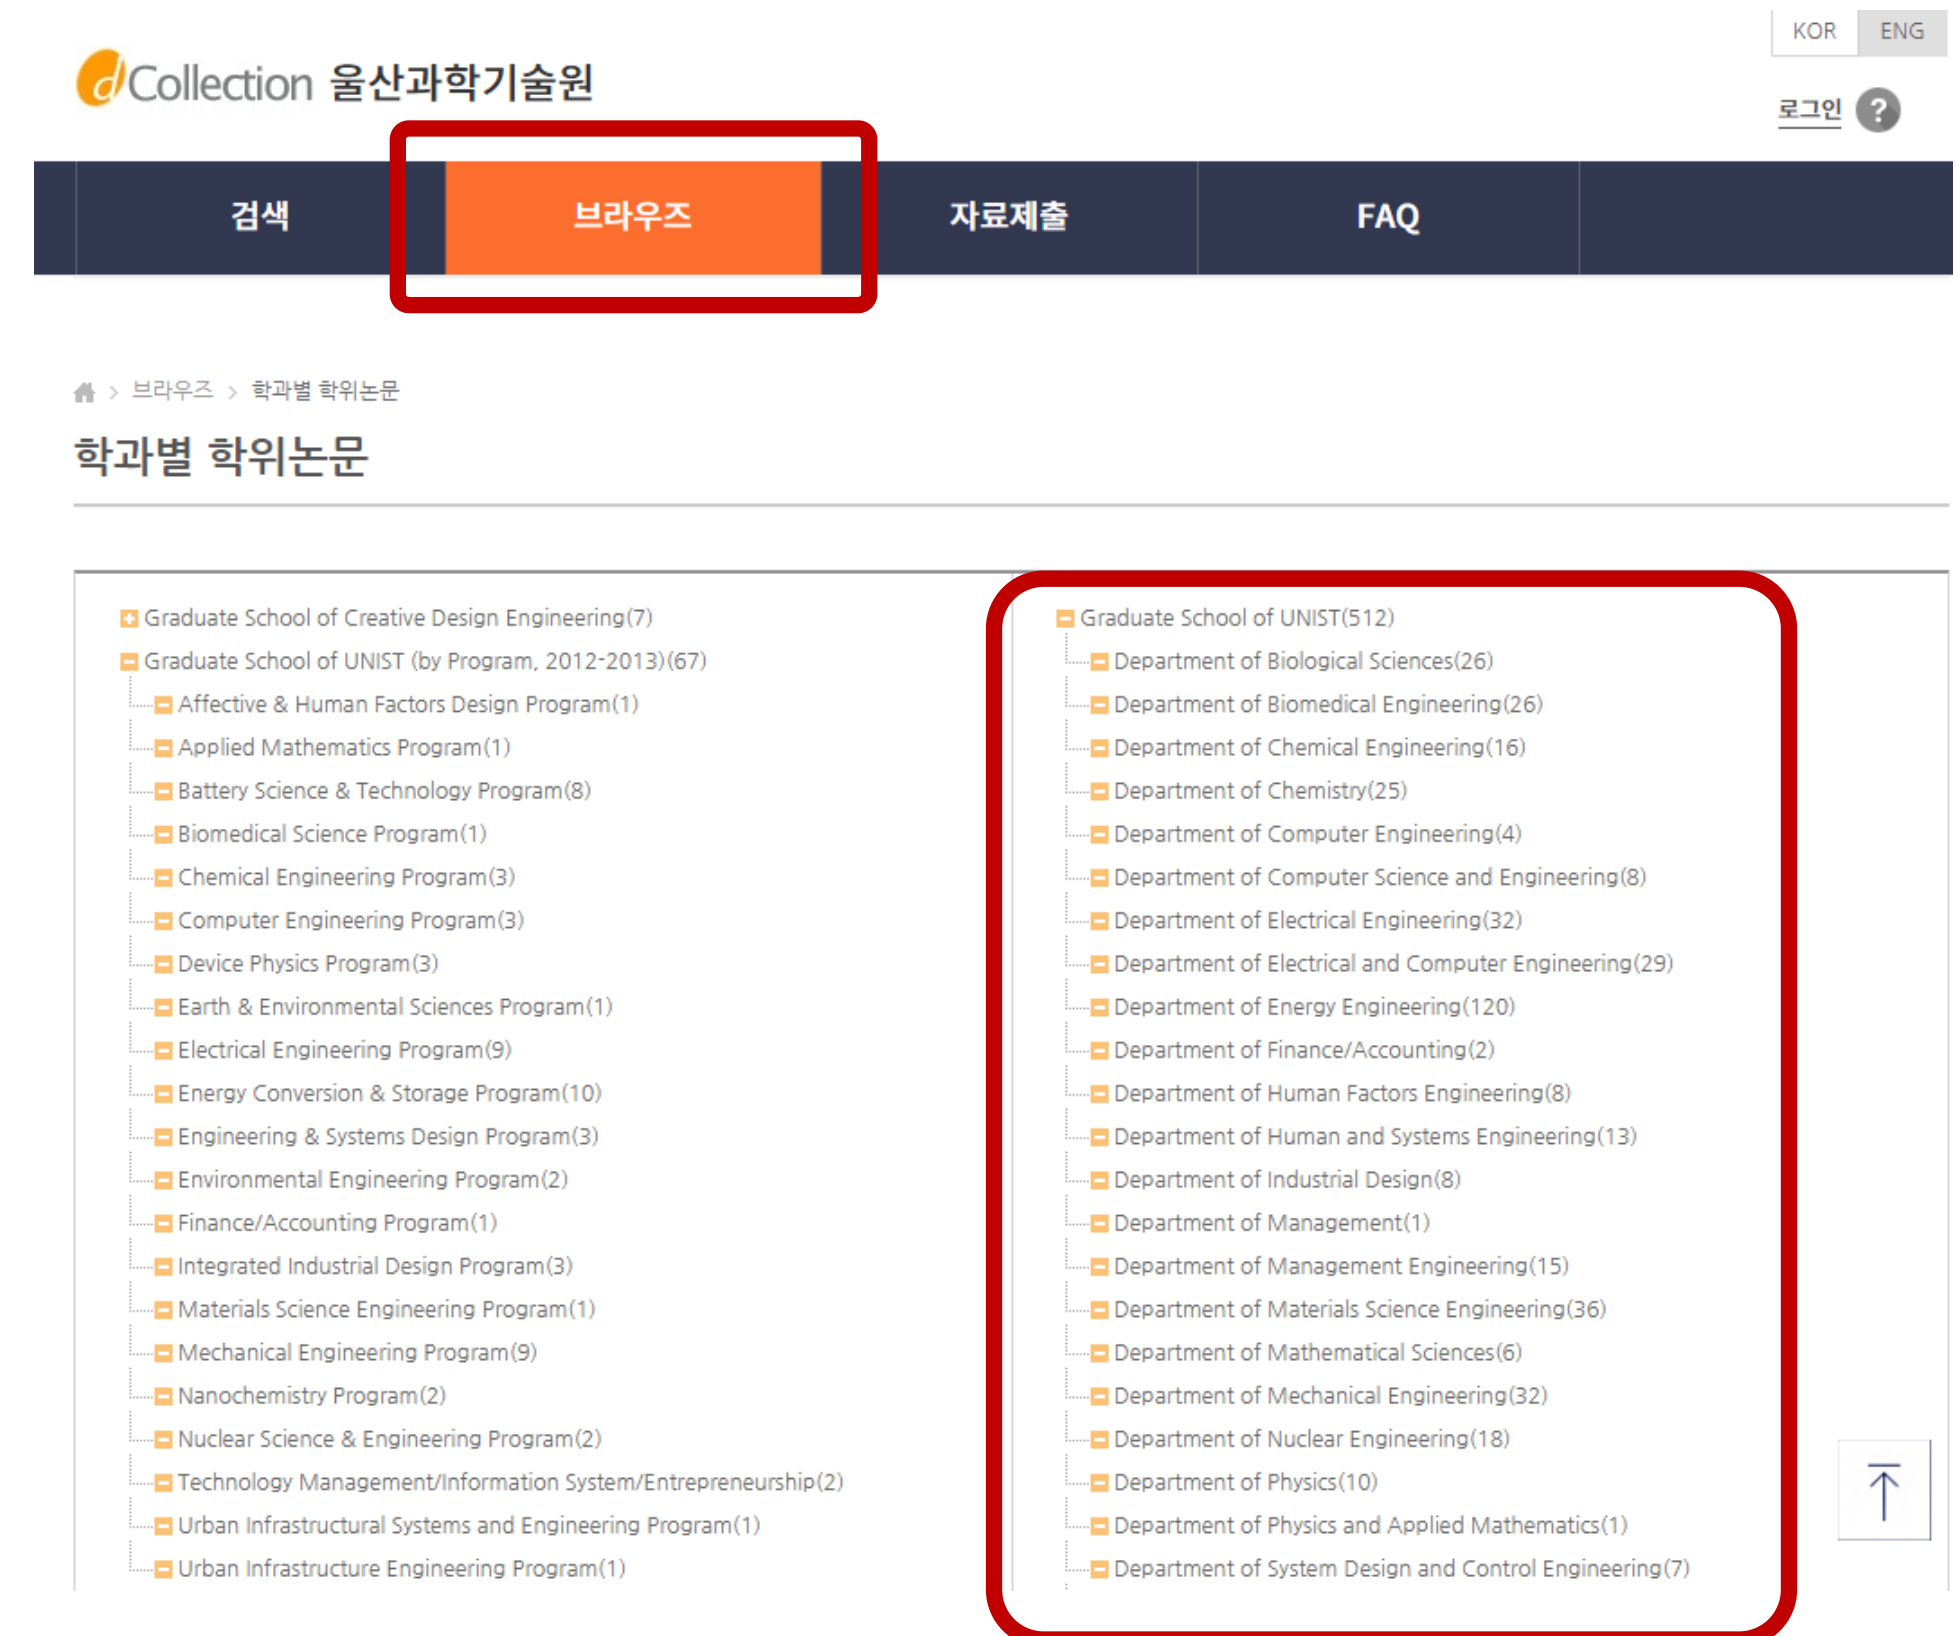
KOR ENG

dCollection 울산과학기술원

로그인 ?

검색 브라우즈 자료제출 FAQ

> 브라우즈 > 학과별 학위논문

학과별 학위논문

Graduate School of Creative Design Engineering(7)
Graduate School of UNIST (by Program, 2012-2013)(67)
Affective & Human Factors Design Program(1)
Applied Mathematics Program(1)
Battery Science & Technology Program(8)
Biomedical Science Program(1)
Chemical Engineering Program(3)
Computer Engineering Program(3)
Device Physics Program(3)
Earth & Environmental Sciences Program(1)
Electrical Engineering Program(9)
Energy Conversion & Storage Program(10)
Engineering & Systems Design Program(3)
Environmental Engineering Program(2)
Finance/Accounting Program(1)
Integrated Industrial Design Program(3)
Materials Science Engineering Program(1)
Mechanical Engineering Program(9)
Nanochemistry Program(2)
Nuclear Science & Engineering Program(2)
Technology Management/Information System/Entrepreneurship(2)
Urban Infrastructural Systems and Engineering Program(1)
Urban Infrastructure Engineering Program(1)

Graduate School of UNIST(512)
Department of Biological Sciences(26)
Department of Biomedical Engineering(26)
Department of Chemical Engineering(16)
Department of Chemistry(25)
Department of Computer Engineering(4)
Department of Computer Science and Engineering(8)
Department of Electrical Engineering(32)
Department of Electrical and Computer Engineering(29)
Department of Energy Engineering(120)
Department of Finance/Accounting(2)
Department of Human Factors Engineering(8)
Department of Human and Systems Engineering(13)
Department of Industrial Design(8)
Department of Management(1)
Department of Management Engineering(15)
Department of Materials Science Engineering(36)
Department of Mathematical Sciences(6)
Department of Mechanical Engineering(32)
Department of Nuclear Engineering(18)
Department of Physics(10)
Department of Physics and Applied Mathematics(1)
Department of System Design and Control Engineering(7)